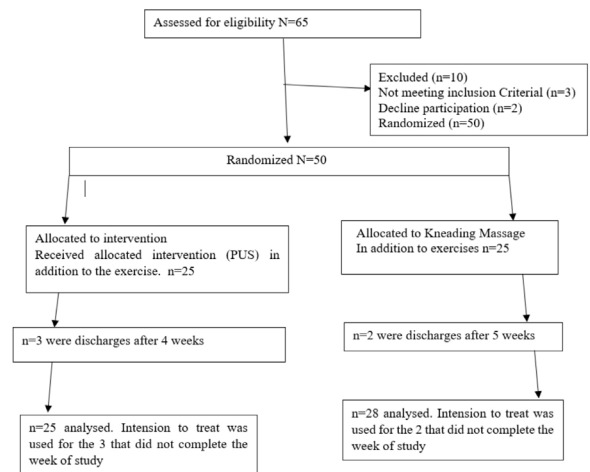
Assessed for eligibility N=65

Excluded (n=10)
Not meeting inclusion Criterial (n=3)
Decline participation (n=2)
Randomized (n=50)

Randomized N=50

Allocated to intervention
Received allocated intervention (PUS) in addition to the exercise. n=25

Allocated to Kneading Massage
In addition to exercises n=25

n=3 were discharges after 4 weeks

n=2 were discharges after 5 weeks

n=25 analysed. Intension to treat was used for the 3 that did not complete the week of study

n=28 analysed. Intension to treat was used for the 2 that did not complete the week of study